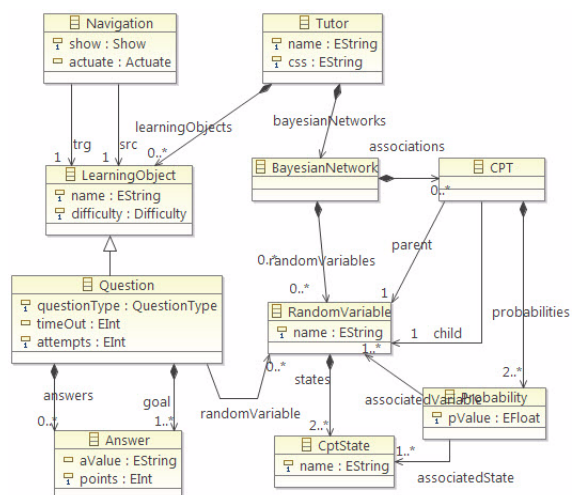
Navigation
show : Show
actuate : Actuate

Tutor
name : EString
css : EString

trg
src
1
1
learningObjects
0..*
bayesianNetworks
associations

LearningObject
name : EString
difficulty : Difficulty

BayesianNetwork

CPT
0..*

parent
0..*
randomVariables
0..*

Question
questionType : QuestionType
timeOut : EInt
attempts : EInt

RandomVariable
name : EString

1
1
child
probabilities
1..*
states
2..*

answers
goal
0..*
1..*
randomVariable
0..*
associatedVariable

Probability
pValue : EFloat

Answer
aValue : EString
points : EInt

2..*
CptState
name : EString
1..*
associatedState